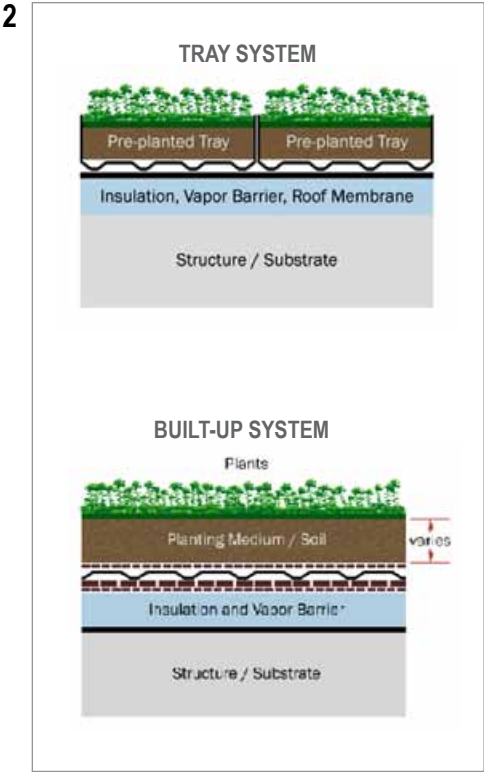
2

TRAY SYSTEM

Pre-planted Tray

Pre-planted Tray

Insulation, Vapor Barrier, Roof Membrane

Structure / Substrate

BUILT-UP SYSTEM

Plants

Planting Medium / Soil

varies

Insulation and Vapor Barrier

Structure / Substrate